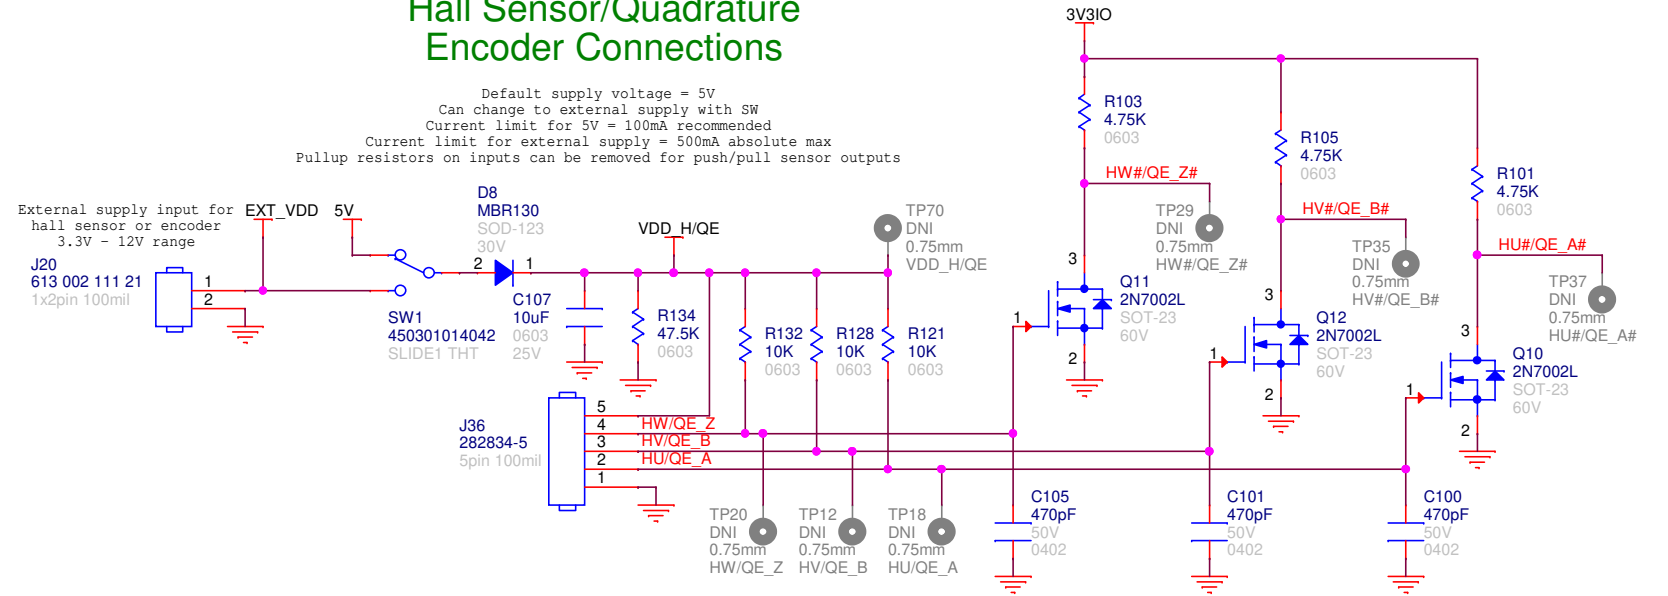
Hall Sensor/Quadrature
Encoder Connections

Default supply voltage = 5V
Can change to external supply with SW
Current limit for 5V = 100mA recommended
Current limit for external supply = 500mA absolute max
Pullup resistors on inputs can be removed for push/pull sensor outputs

External supply input for hall sensor or encoder 3.3V - 12V range

EXT_VDD
5V
J20
613 002 111 21
1x2pin 100mil
1
2
SW1
450301014042
SLIDE1 THT
2
D8
MBR130
SOD-123
30V
1
VDD_H/QE
C107
10uF
0603
25V
R134
47.5K
0603
R132
10K
0603
R128
10K
0603
R121
10K
0603
TP70
DNI
0.75mm
VDD_H/QE
J36
282834-5
5pin 100mil
5
4
3
2
1
HW/QE_Z
HV/QE_B
HU/QE_A
TP20
DNI
0.75mm
HW/QE_Z
TP12
DNI
0.75mm
HV/QE_B
TP18
DNI
0.75mm
HU/QE_A
3V3IO
R103
4.75K
0603
HW#/QE_Z#
TP29
DNI
0.75mm
HW#/QE_Z#
3
Q11
2N7002L
SOT-23
60V
1
2
C105
470pF
50V
0402
R105
4.75K
0603
HV#/QE_B#
TP35
DNI
0.75mm
HV#/QE_B#
3
Q12
2N7002L
SOT-23
60V
1
2
C101
470pF
50V
0402
R101
4.75K
0603
HU#/QE_A#
TP37
DNI
0.75mm
HU#/QE_A#
3
Q10
2N7002L
SOT-23
60V
1
2
C100
470pF
50V
0402